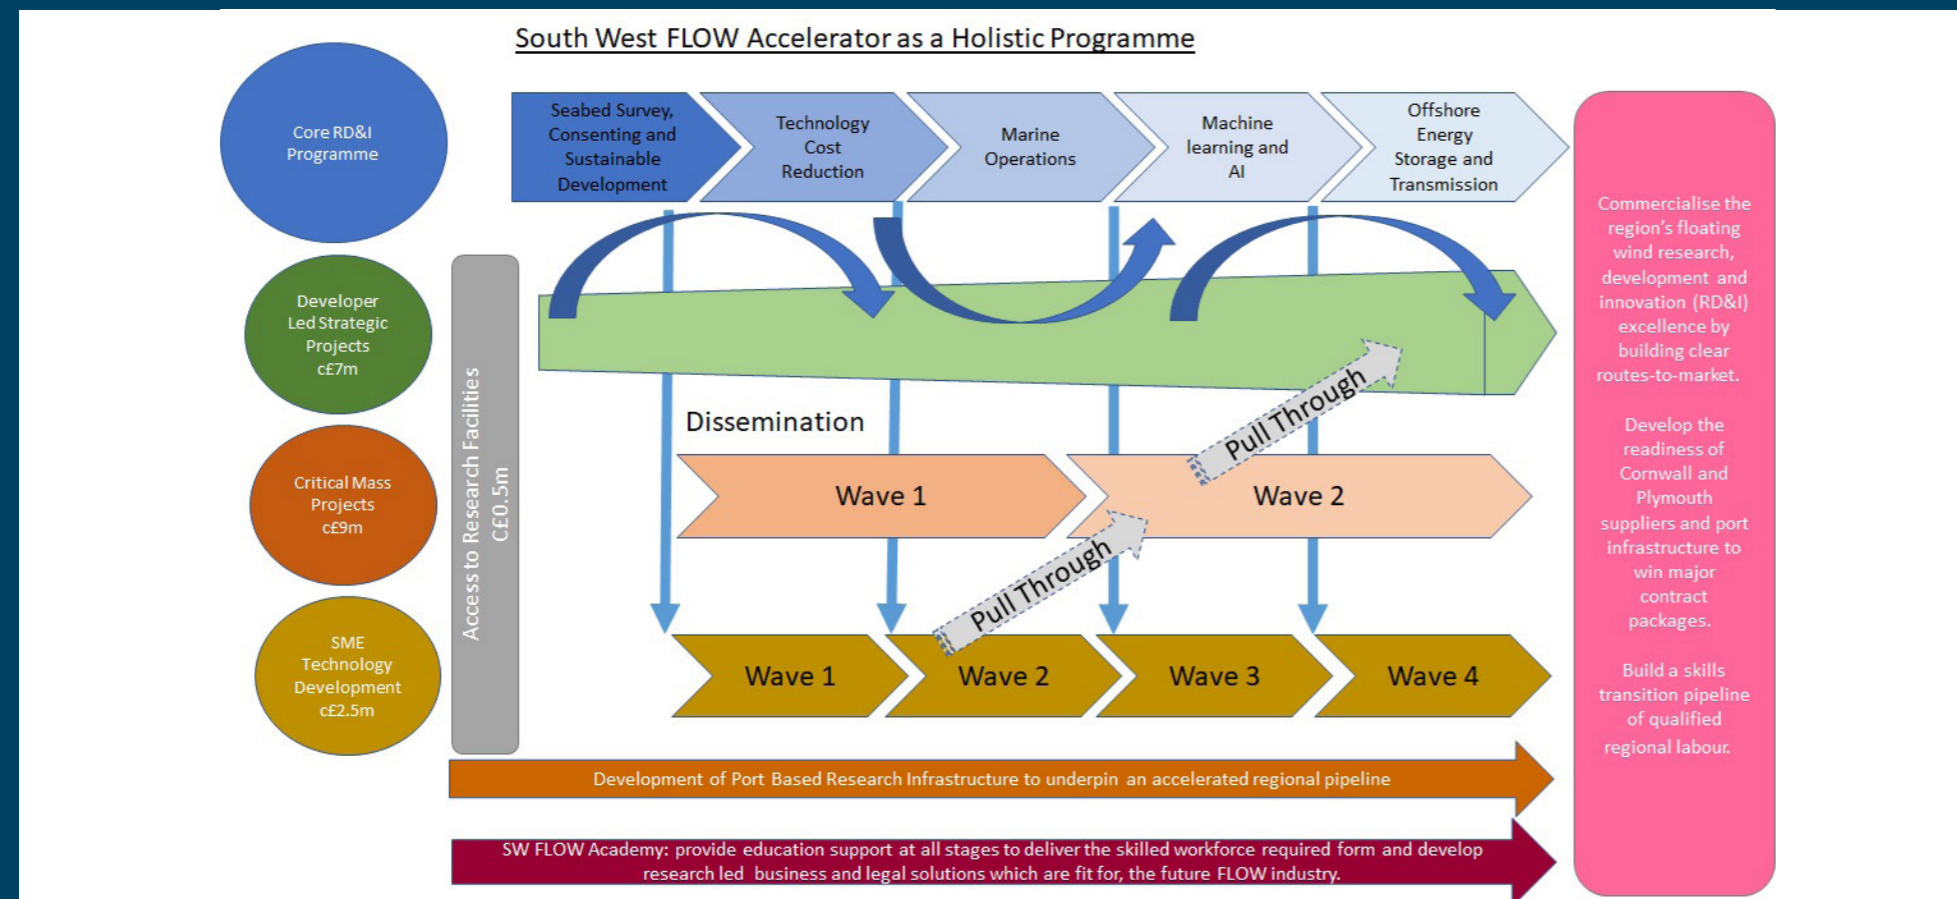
South West FLOW Accelerator as a Holistic Programme

Core RD&I Programme

Seabed Survey, Consenting and Sustainable Development

Technology Cost Reduction

Marine Operations

Machine learning and AI

Offshore Energy Storage and Transmission

Commercialise the region's floating wind research, development and innovation (RD&I) excellence by building clear routes-to-market.

Develop the readiness of Cornwall and Plymouth suppliers and port infrastructure to win major contract packages.

Build a skills transition pipeline of qualified regional labour.

Developer Led Strategic Projects c£7m

Critical Mass Projects c£9m

SME Technology Development c£2.5m

Access to Research Facilities C£0.5m

Dissemination

Wave 1

Wave 2

Pull Through

Pull Through

Wave 1

Wave 2

Wave 3

Wave 4

Development of Port Based Research Infrastructure to underpin an accelerated regional pipeline

SW FLOW Academy: provide education support at all stages to deliver the skilled workforce required form and develop research led business and legal solutions which are fit for, the future FLOW industry.